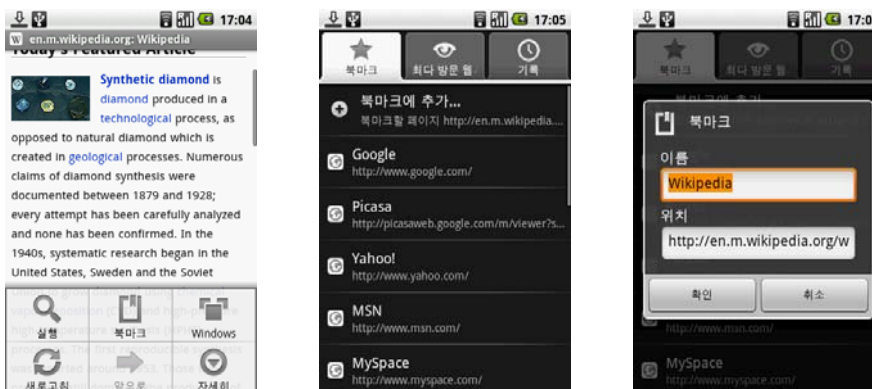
17:04

en.m.wikipedia.org: Wikipedia

Today's Featured Article

Synthetic diamond is diamond produced in a technological process, as opposed to natural diamond which is created in geological processes. Numerous claims of diamond synthesis were documented between 1879 and 1928; every attempt has been carefully analyzed and none has been confirmed. In the 1940s, systematic research began in the United States, Sweden and the Soviet

실행

북마크

Windows

새로고침

앞으로

자세히

17:05

북마크

최다 방문 웹

기록

북마크에 추가...

북마크할 페이지 http://en.m.wikipedia....

Google

http://www.google.com/

Picasa

http://picasaweb.google.com/m/viewer?s...

Yahoo!

http://www.yahoo.com/

MSN

http://www.msn.com/

MySpace

http://www.myspace.com/

17:0

북마크

최다 방문 웹

기록

북마크

이름

Wikipedia

위치

http://en.m.wikipedia.org/w

확인

취소

http://www.msn.com/

MySpace

http://www.myspace.com/